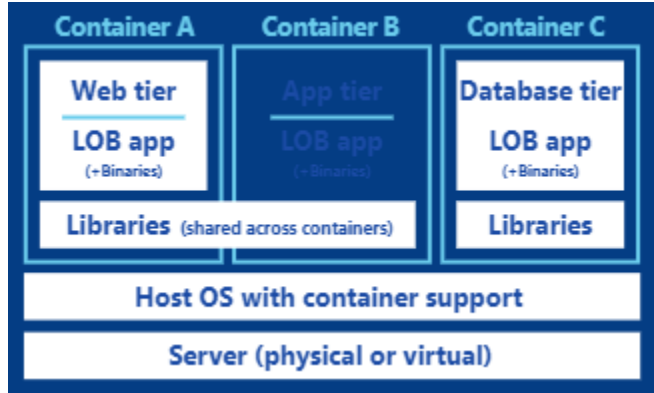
Container A

Web tier

LOB app
(+Binaries)

Container B

App tier

LOB app
(+Binaries)

Container C

Database tier

LOB app
(+Binaries)

Libraries (shared across containers)

Libraries

Host OS with container support

Server (physical or virtual)